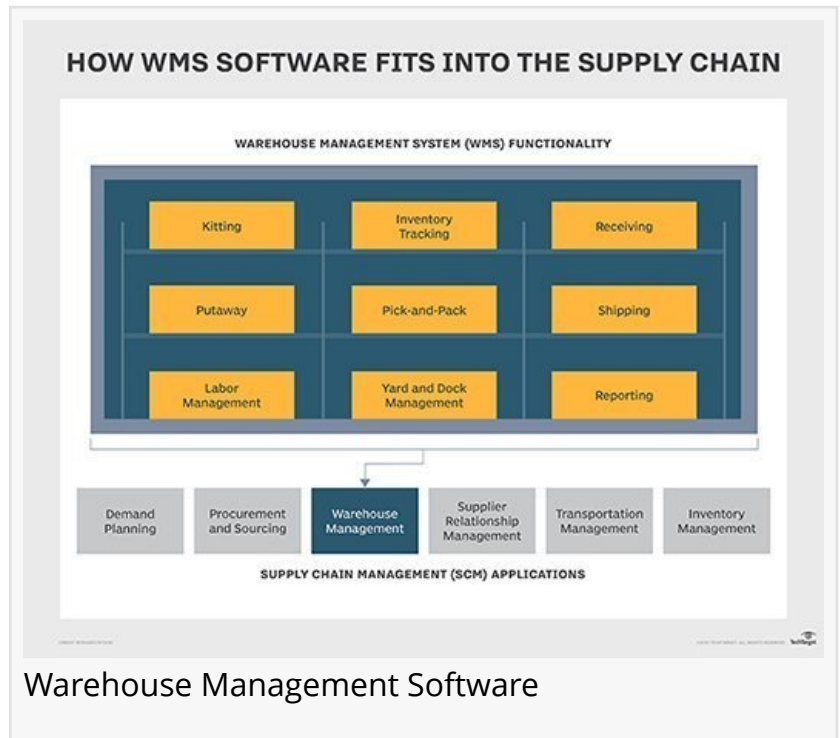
HOW WMS SOFTWARE FITS INTO THE SUPPLY CHAIN

WAREHOUSE MANAGEMENT SYSTEM (WMS) FUNCTIONALITY

Kitting

Inventory Tracking

Receiving

Putaway

Pick-and-Pack

Shipping

Labor Management

Yard and Dock Management

Reporting

Demand Planning

Procurement and Sourcing

Warehouse Management

Supplier Relationship Management

Transportation Management

Inventory Management

SUPPLY CHAIN MANAGEMENT (SCM) APPLICATIONS

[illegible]

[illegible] TechTarget

Warehouse Management Software